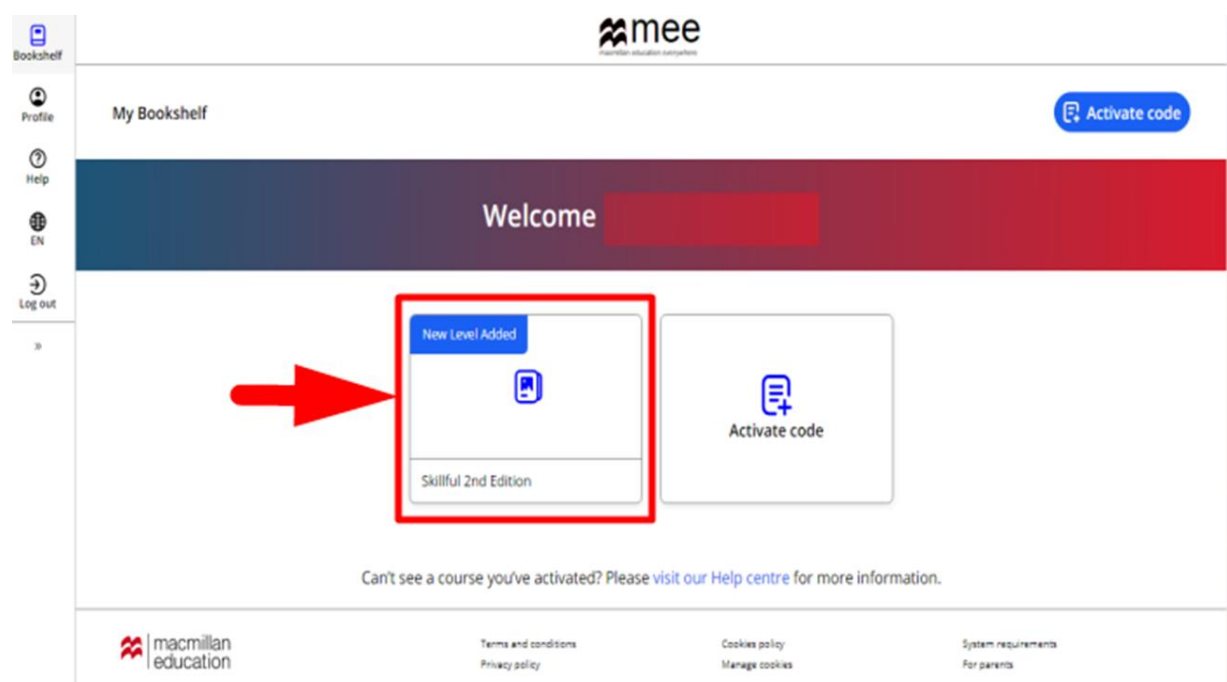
Bookshelf
Profile
Help
EN
Log out
»

mee
macmillan education everywhere

My Bookshelf

Activate code

Welcome

New Level Added

Skillful 2nd Edition

Activate code

Can't see a course you've activated? Please visit our Help centre for more information.

macmillan education

Terms and conditions
Privacy policy

Cookies policy
Manage cookies

System requirements
For parents